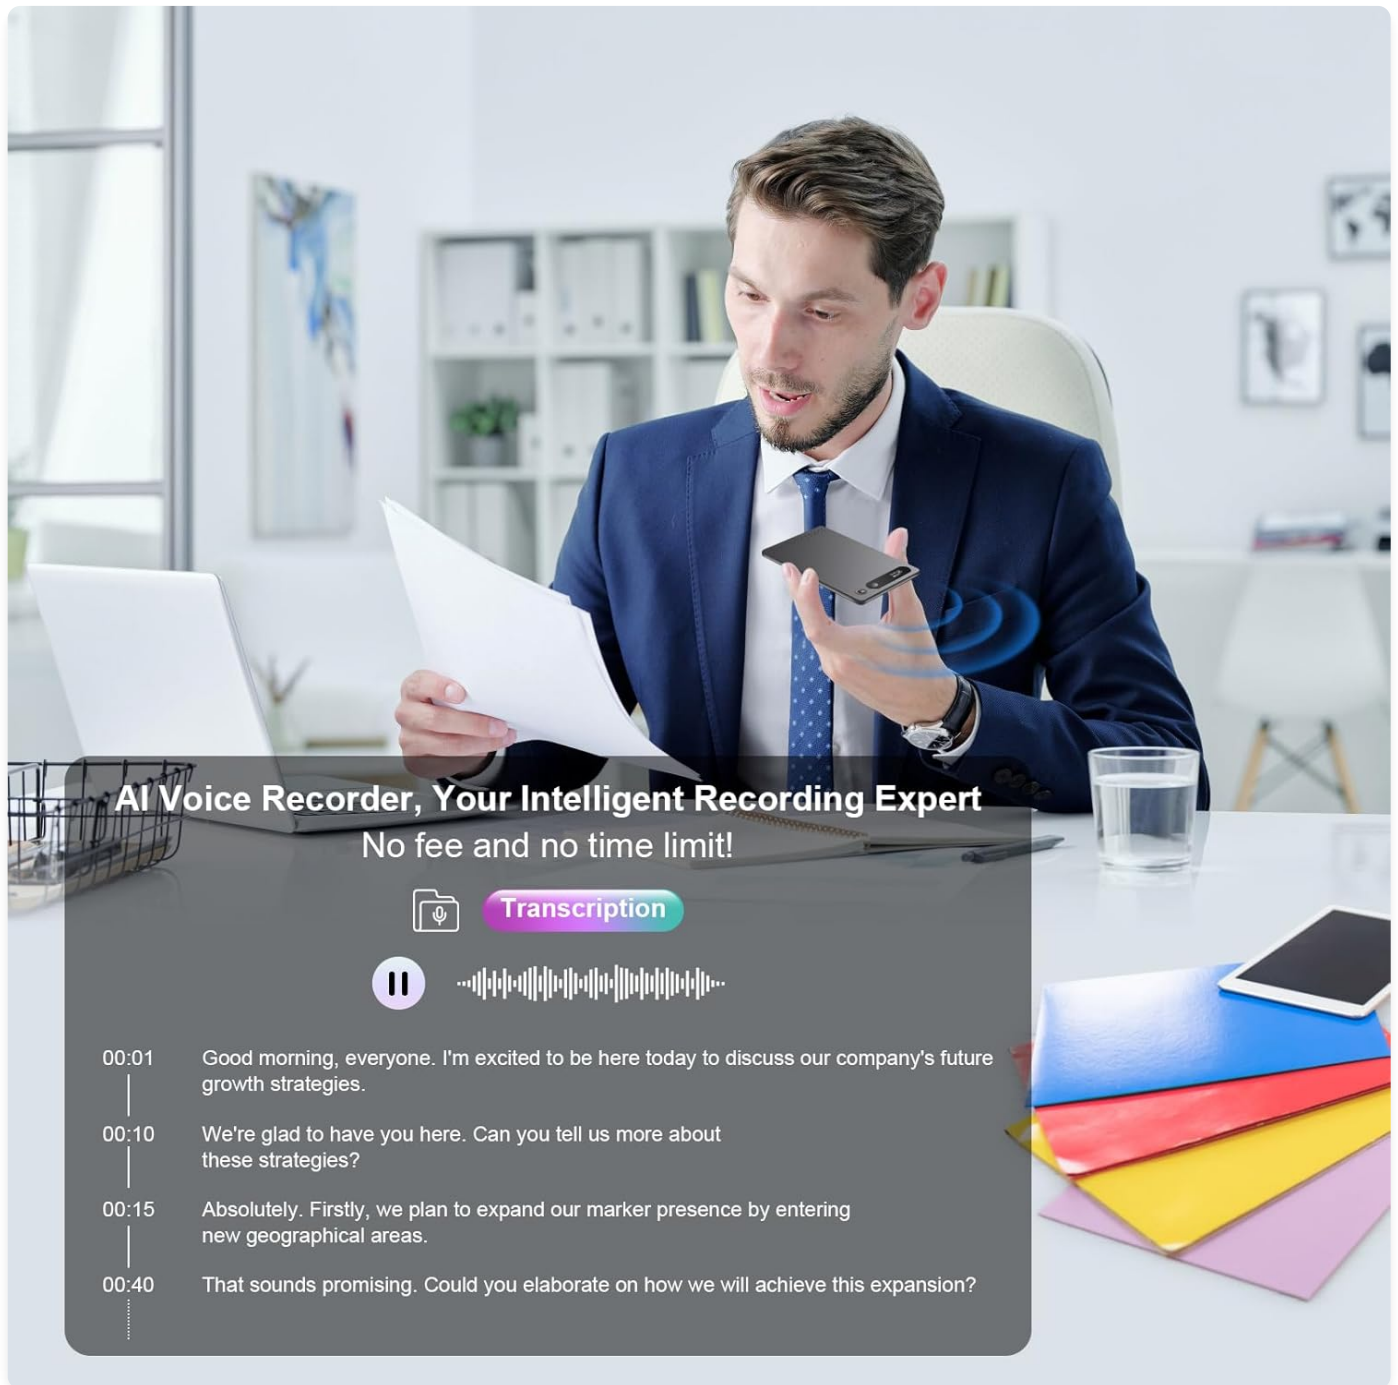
AI Voice Recorder, Your Intelligent Recording Expert
No fee and no time limit!

Transcription

00:01 Good morning, everyone. I'm excited to be here today to discuss our company's future growth strategies.

00:10 We're glad to have you here. Can you tell us more about these strategies?

00:15 Absolutely. Firstly, we plan to expand our marker presence by entering new geographical areas.

00:40 That sounds promising. Could you elaborate on how we will achieve this expansion?